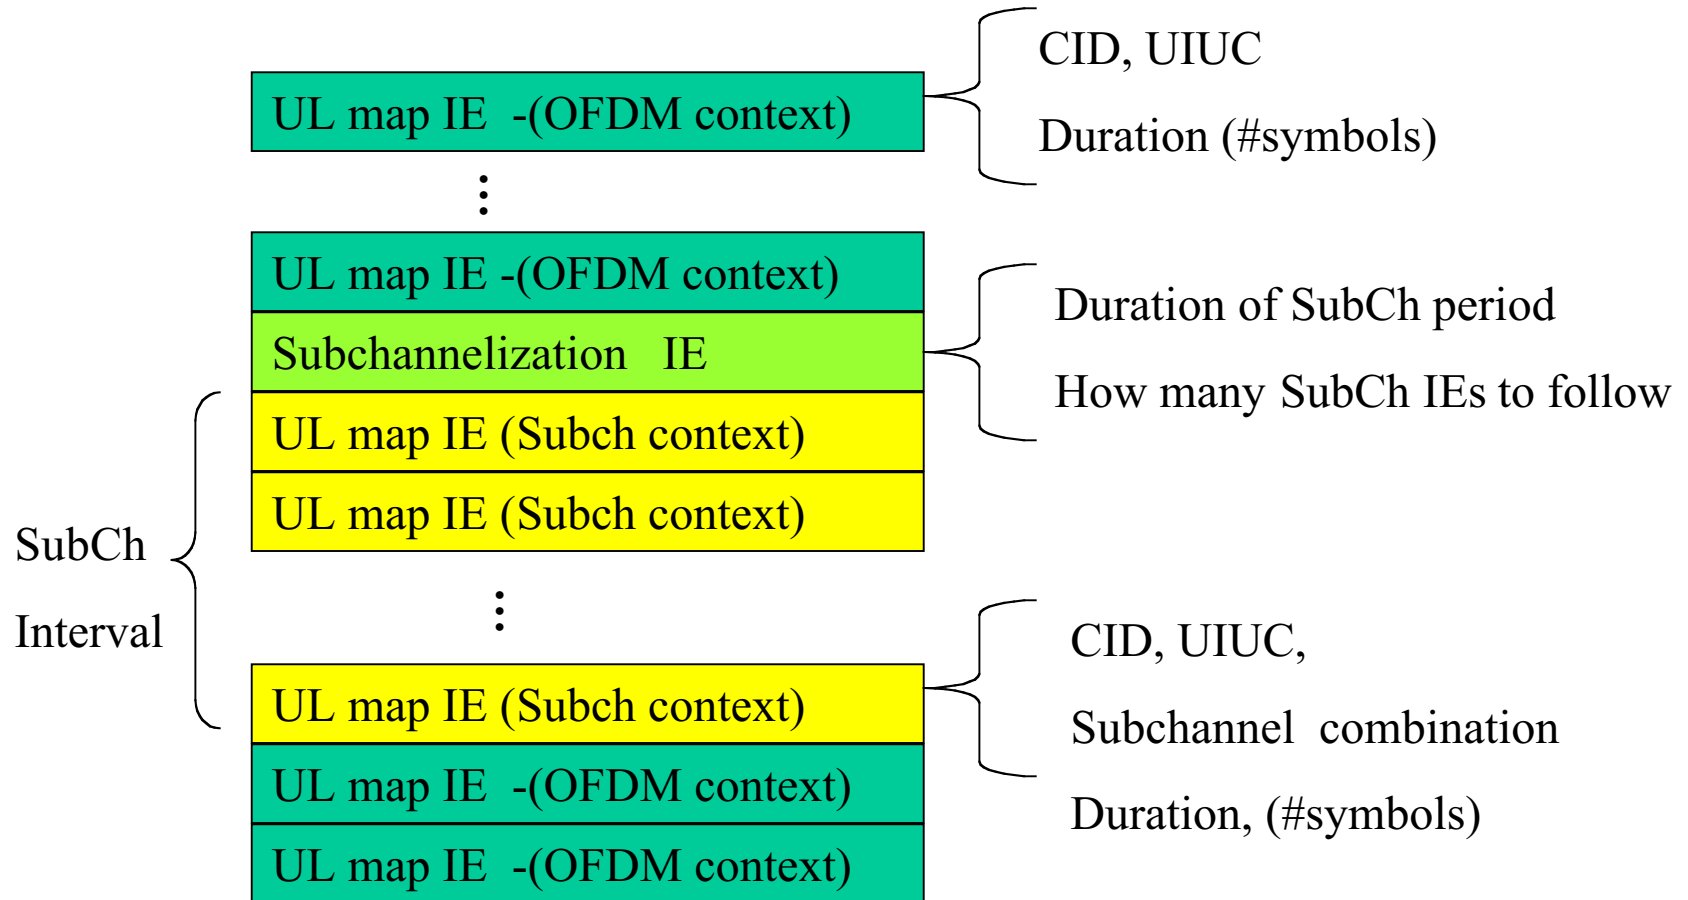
UL map IE -(OFDM context)

CID, UIUC

Duration (#symbols)

⋮

UL map IE -(OFDM context)

Subchannelization IE

Duration of SubCh period

How many SubCh IEs to follow

UL map IE (Subch context)

UL map IE (Subch context)

SubCh

Interval

⋮

UL map IE (Subch context)

CID, UIUC,

Subchannel combination

Duration, (#symbols)

UL map IE -(OFDM context)

UL map IE -(OFDM context)